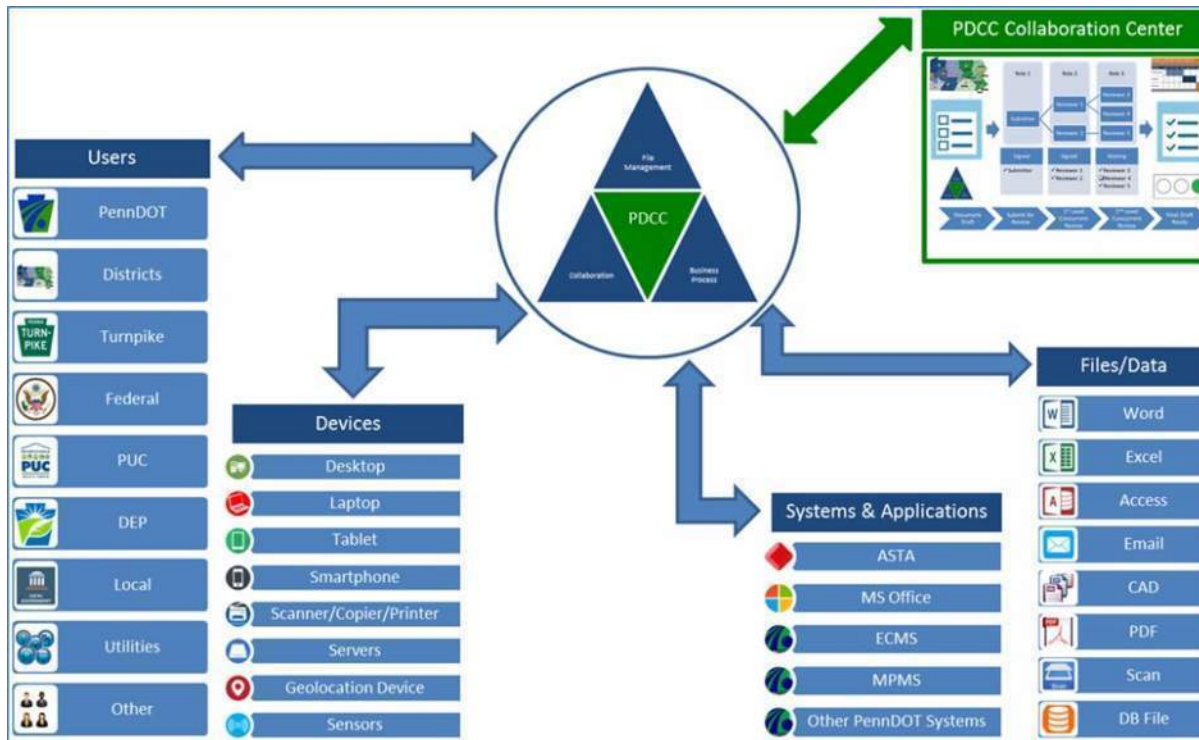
PDCC Collaboration Center

Submitter

Reviewer 1

Reviewer 2

Reviewer 3

Reviewer 4

Reviewer 5

Signed

Signed

Waiting

Document Draft

Submit for Review

Final Draft Ready

File Management

PDCC

Collaboration

Business Process

Users

PennDOT

Districts

Turnpike

Federal

PUC

DEP

Local

Utilities

Other

Devices

Desktop

Laptop

Tablet

Smartphone

Scanner/Copier/Printer

Servers

Geolocation Device

Sensors

Systems & Applications

ASTA

MS Office

ECMS

MPMS

Other PennDOT Systems

Files/Data

Word

Excel

Access

Email

CAD

PDF

Scan

DB File